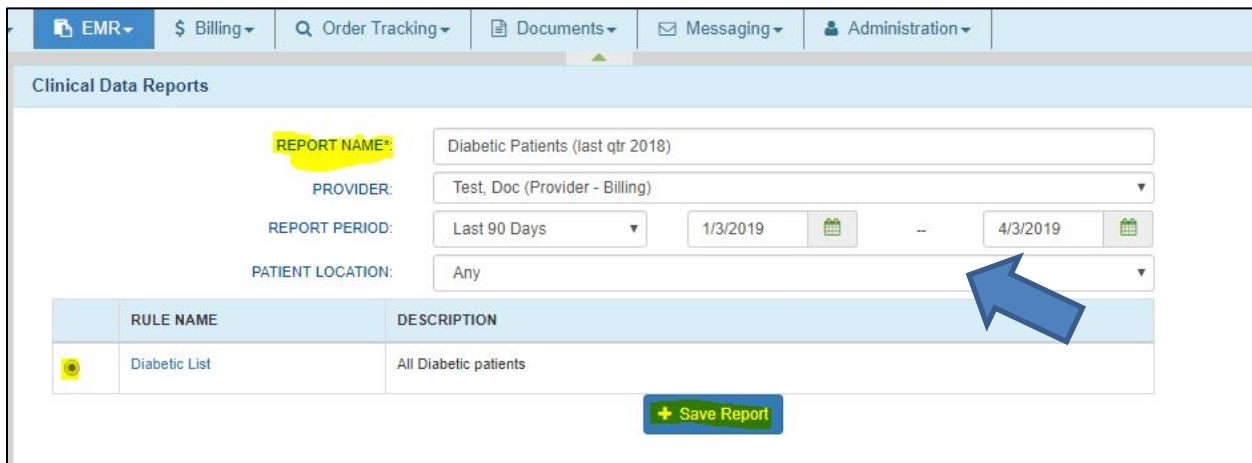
EMR ▾ | $ Billing ▾ | Order Tracking ▾ | Documents ▾ | Messaging ▾ | Administration ▾

Clinical Data Reports

REPORT NAME*: Diabetic Patients (last qtr 2018)

PROVIDER: Test, Doc (Provider - Billing)

REPORT PERIOD: Last 90 Days 1/3/2019 – 4/3/2019

PATIENT LOCATION: Any

| | RULE NAME | DESCRIPTION |
|---|---|---|
| ● | Diabetic List | All Diabetic patients |

+ Save Report